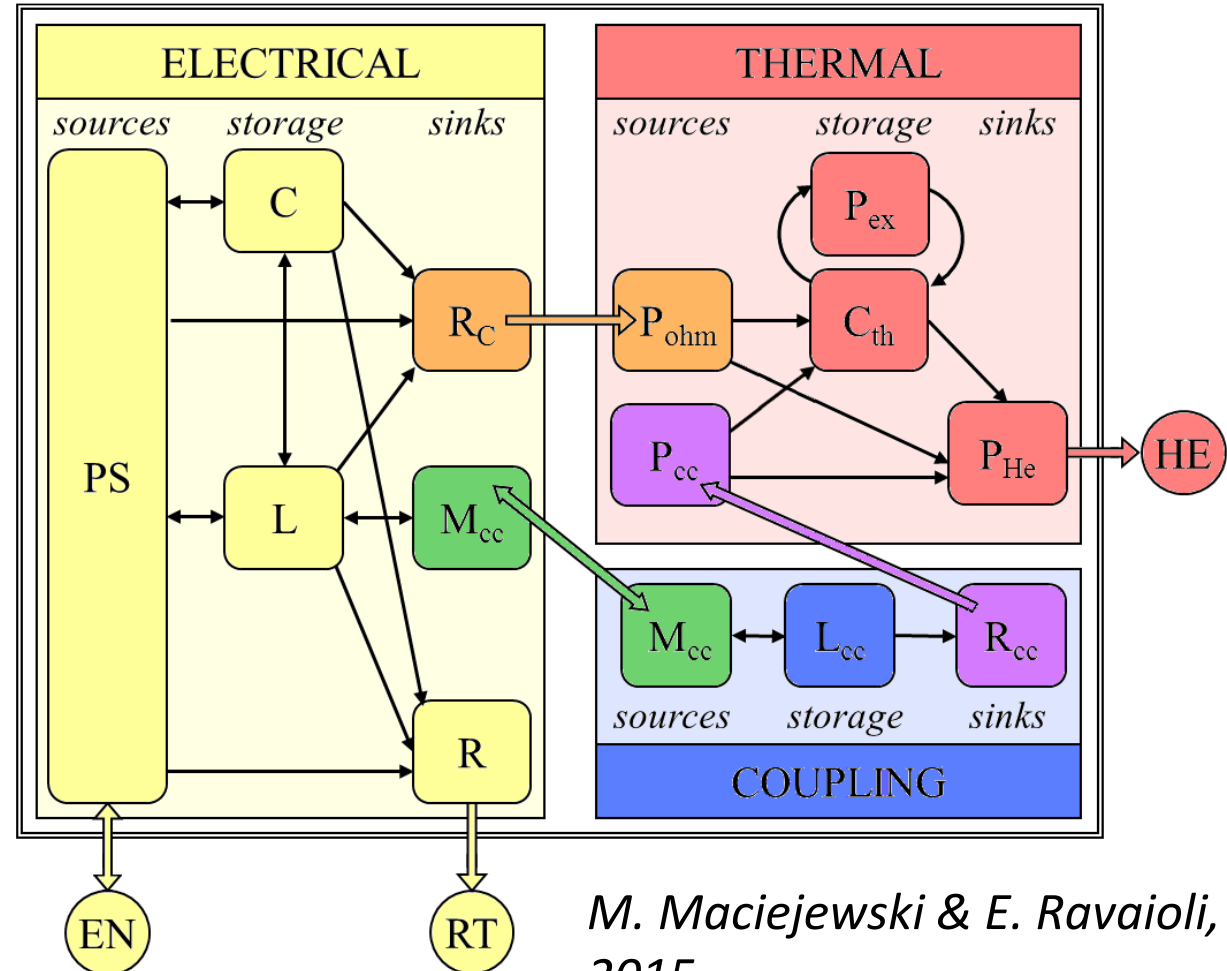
ELECTRICAL

sources storage sinks

PS

C

L

$R_C$

$M_{cc}$

R

EN

RT

THERMAL

sources storage sinks

$P_{ex}$

$P_{ohm}$

$C_{th}$

$P_{cc}$

$P_{He}$

HE

$M_{cc}$

$L_{cc}$

$R_{cc}$

sources storage sinks

COUPLING

M. Maciejewski & E. Ravaioli, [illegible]